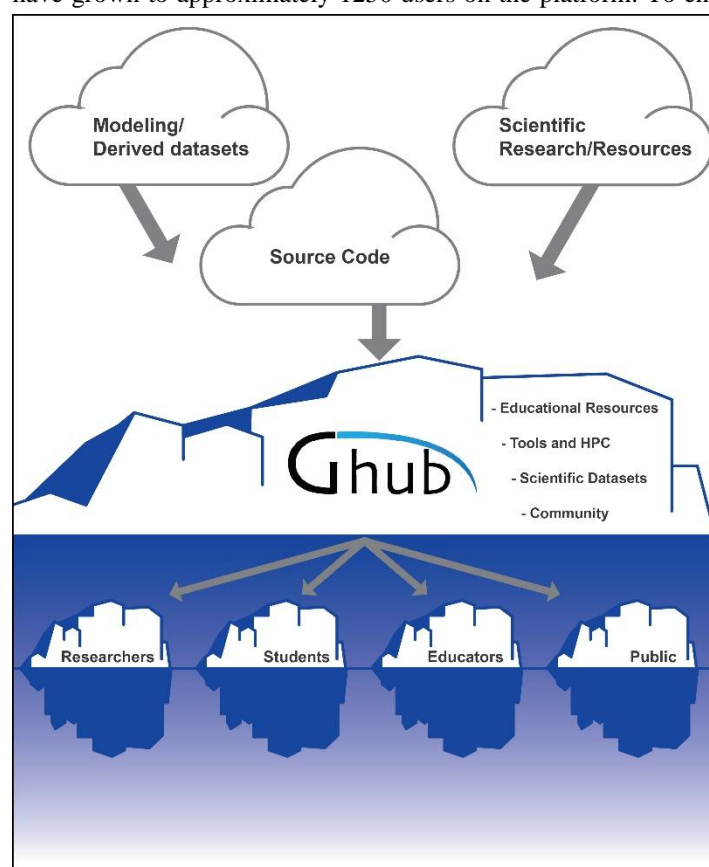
have grown to approximately 1250 users on the platform. To en

Modeling/ Derived datasets

Scientific Research/Resources

Source Code

- Educational Resources
- Tools and HPC
- Scientific Datasets
- Community

Ghub

Researchers

Students

Educators

Public